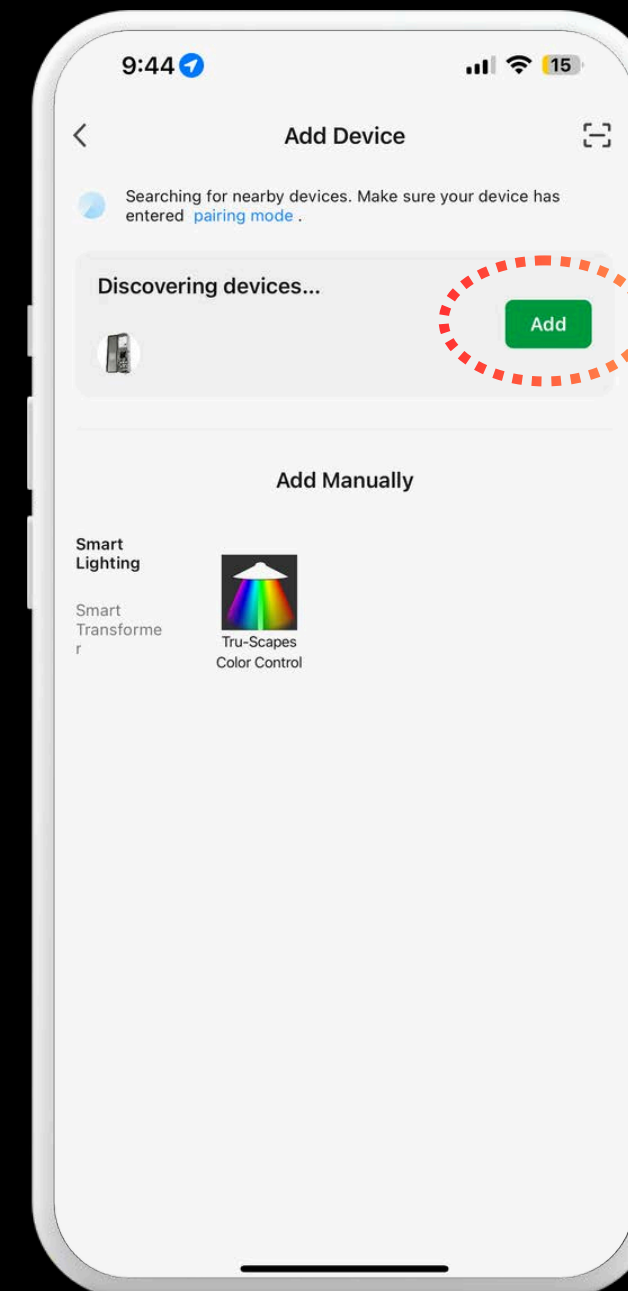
9:44 15

Add Device

Searching for nearby devices. Make sure your device has entered pairing mode .

Discovering devices...

Add

Add Manually

Smart Lighting

Smart Transformer

Tru-Scapes Color Control